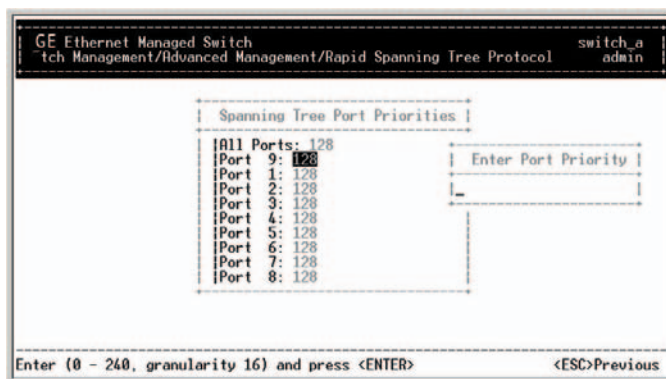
GE Ethernet Managed Switch
tch Management/Advanced Management/Rapid Spanning Tree Protocol

switch_a
admin

Spanning Tree Port Priorities

All Ports: 128
Port 9: 128
Port 1: 128
Port 2: 128
Port 3: 128
Port 4: 128
Port 5: 128
Port 6: 128
Port 7: 128
Port 8: 128

Enter Port Priority

Enter (0 - 240, granularity 16) and press <ENTER>

<ESC>Previous